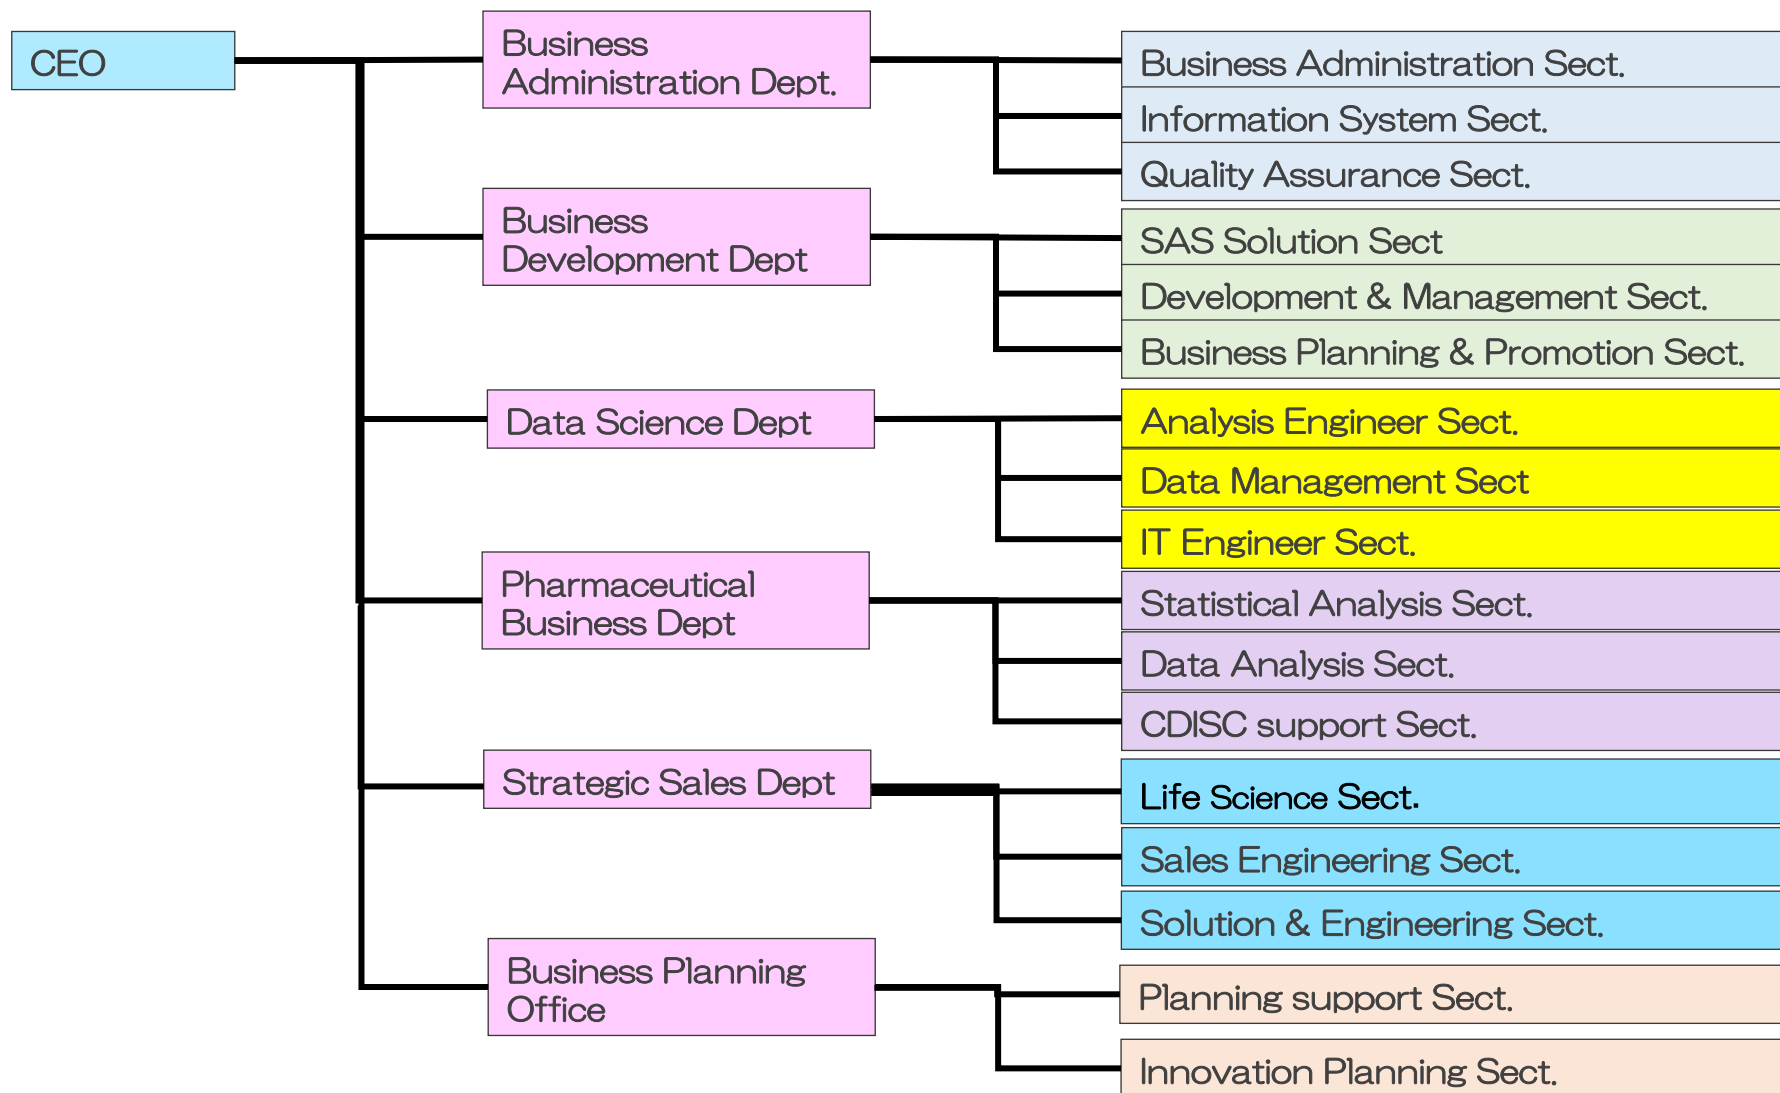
CEO

Business Administration Dept.

Business Administration Sect.

Information System Sect.

Quality Assurance Sect.

Business Development Dept

SAS Solution Sect

Development & Management Sect.

Business Planning & Promotion Sect.

Data Science Dept

Analysis Engineer Sect.

Data Management Sect

IT Engineer Sect.

Pharmaceutical Business Dept

Statistical Analysis Sect.

Data Analysis Sect.

CDISC support Sect.

Strategic Sales Dept

Life Science Sect.

Sales Engineering Sect.

Solution & Engineering Sect.

Business Planning Office

Planning support Sect.

Innovation Planning Sect.